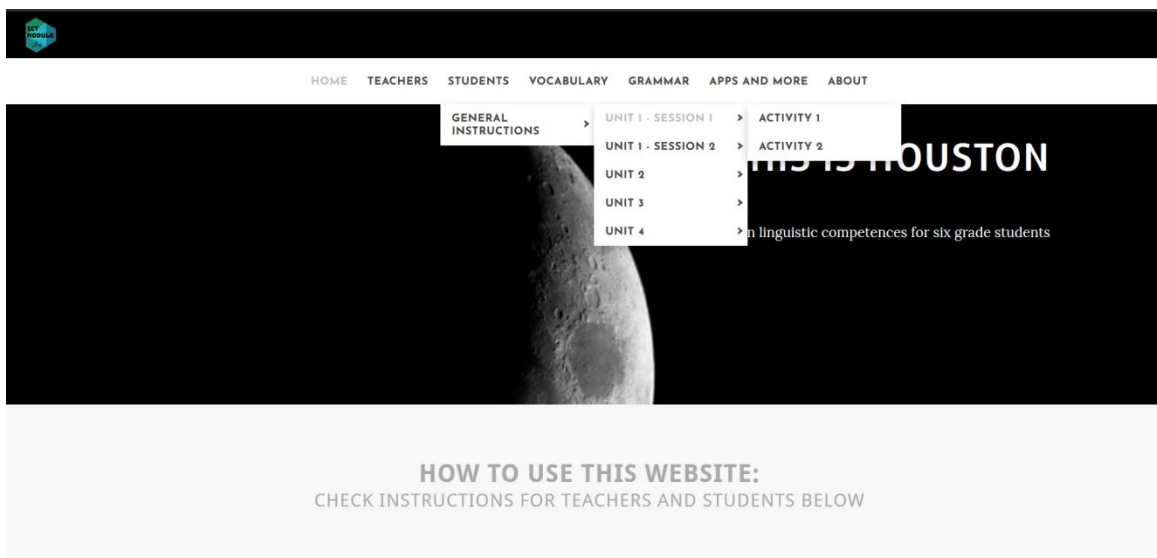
SCY MODULE

HOME TEACHERS STUDENTS VOCABULARY GRAMMAR APPS AND MORE ABOUT

GENERAL INSTRUCTIONS >

UNIT 1 - SESSION 1 >
UNIT 1 - SESSION 2 >
UNIT 2 >
UNIT 3 >
UNIT 4 >

ACTIVITY 1
ACTIVITY 2

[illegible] HOUSTON

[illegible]n linguistic competences for six grade students

HOW TO USE THIS WEBSITE:
CHECK INSTRUCTIONS FOR TEACHERS AND STUDENTS BELOW